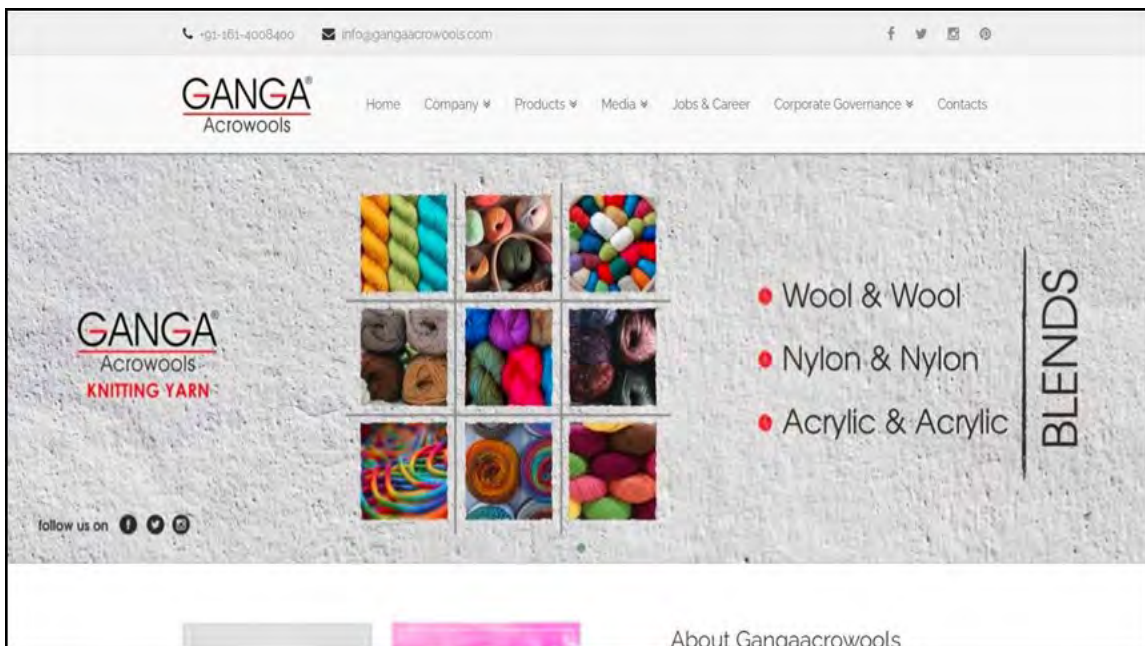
+91-161-4008400 info@gangaacrowools.com

GANGA®
Acrowools

Home Company ¥ Products ¥ Media ¥ Jobs & Career Corporate Governance ¥ Contacts

GANGA®
Acrowools
KNITTING YARN

Wool & Wool
Nylon & Nylon
Acrylic & Acrylic

BLENDS

follow us on

About Gangaacrowools